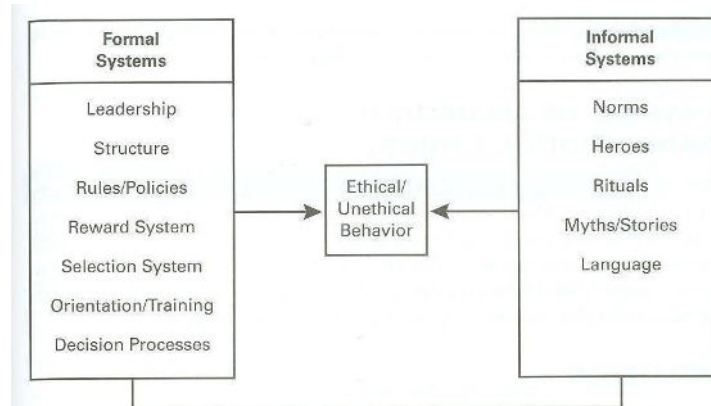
Formal Systems

Leadership
Structure
Rules/Policies
Reward System
Selection System
Orientation/Training
Decision Processes

Ethical/ Unethical Behavior

Informal Systems

Norms
Heroes
Rituals
Myths/Stories
Language